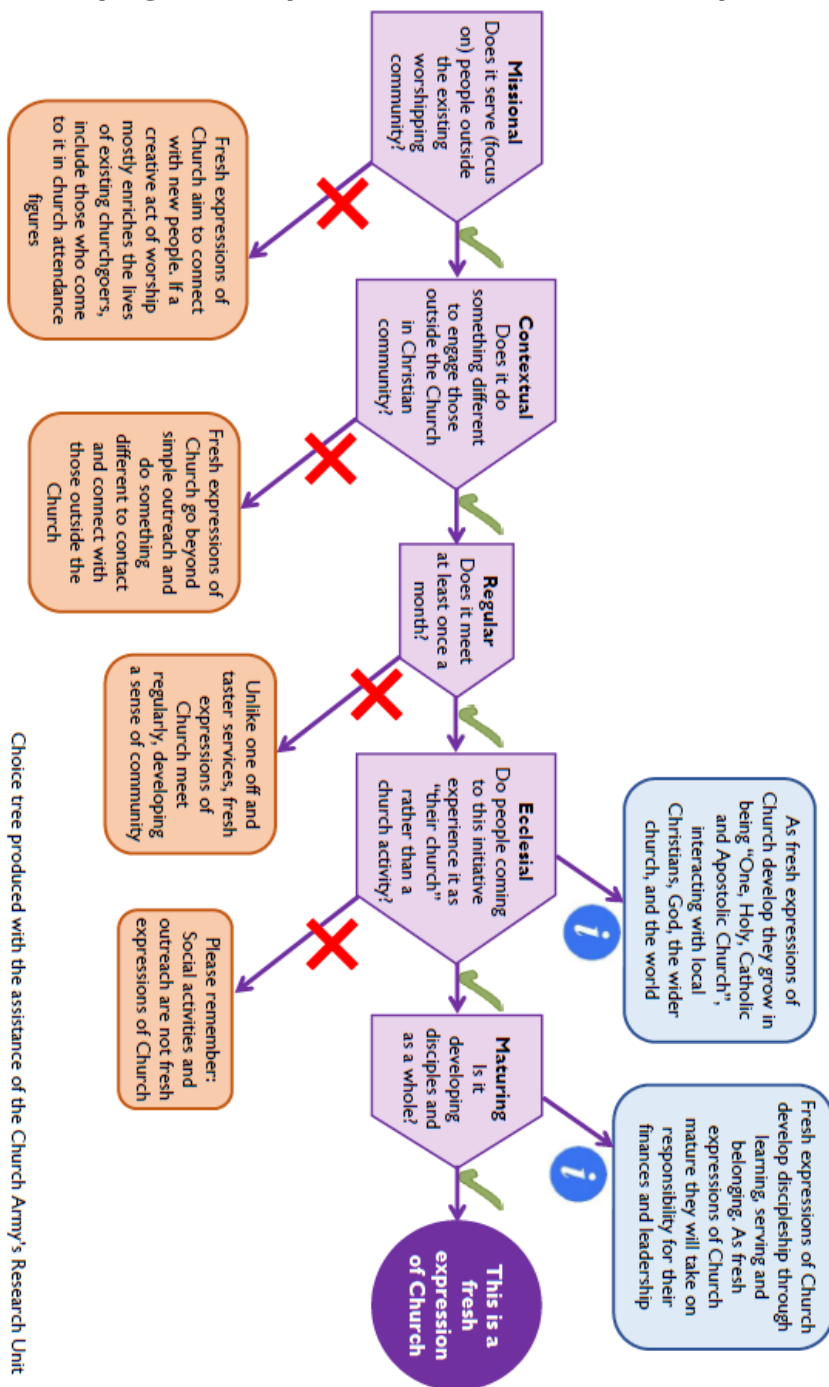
Missional
Does it serve (focus on) people outside the existing worshipping community?

Fresh expressions of Church aim to connect with new people. If a creative act of worship mostly enriches the lives of existing churchgoers, include those who come to it in church attendance figures

Contextual
Does it do something different to engage those outside the Church in Christian community?

Fresh expressions of Church go beyond simple outreach and do something different to contact and connect with those outside the Church

Regular
Does it meet at least once a month?

Unlike one off and taster services, fresh expressions of Church meet regularly, developing a sense of community

Ecclesial
Do people coming to this initiative experience it as "their church" rather than a church activity?

As fresh expressions of Church develop they grow in being "One, Holy, Catholic and Apostolic Church", interacting with local Christians, God, the wider church, and the world

Please remember: Social activities and outreach are not fresh expressions of Church

Maturing
Is it developing disciples and as a whole?

Fresh expressions of Church develop discipleship through learning, serving and belonging. As fresh expressions of Church mature they will take on responsibility for their finances and leadership

This is a fresh expression of Church

Choice tree produced with the assistance of the Church Army's Research Unit